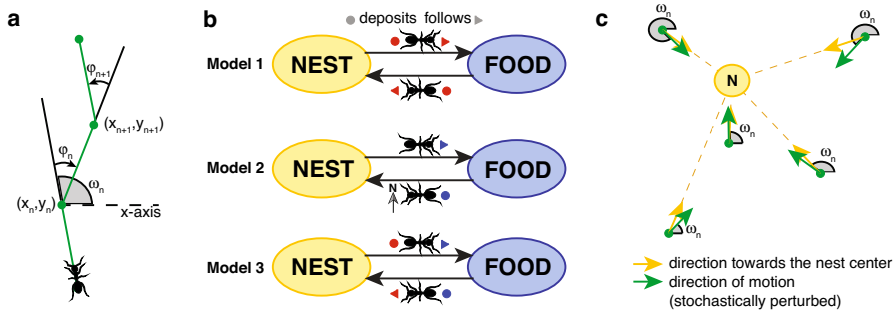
a

$\varphi_{n+1}$

$(x_{n+1},y_{n+1})$

$\varphi_n$

$\omega_n$

$(x_n,y_n)$

x-axis

b

deposits follows

Model 1 NEST FOOD

Model 2 NEST FOOD

N

Model 3 NEST FOOD

c

$\omega_n$

$\omega_n$

N

$\omega_n$

$\omega_n$

$\omega_n$

direction towards the nest center

direction of motion (stochastically perturbed)